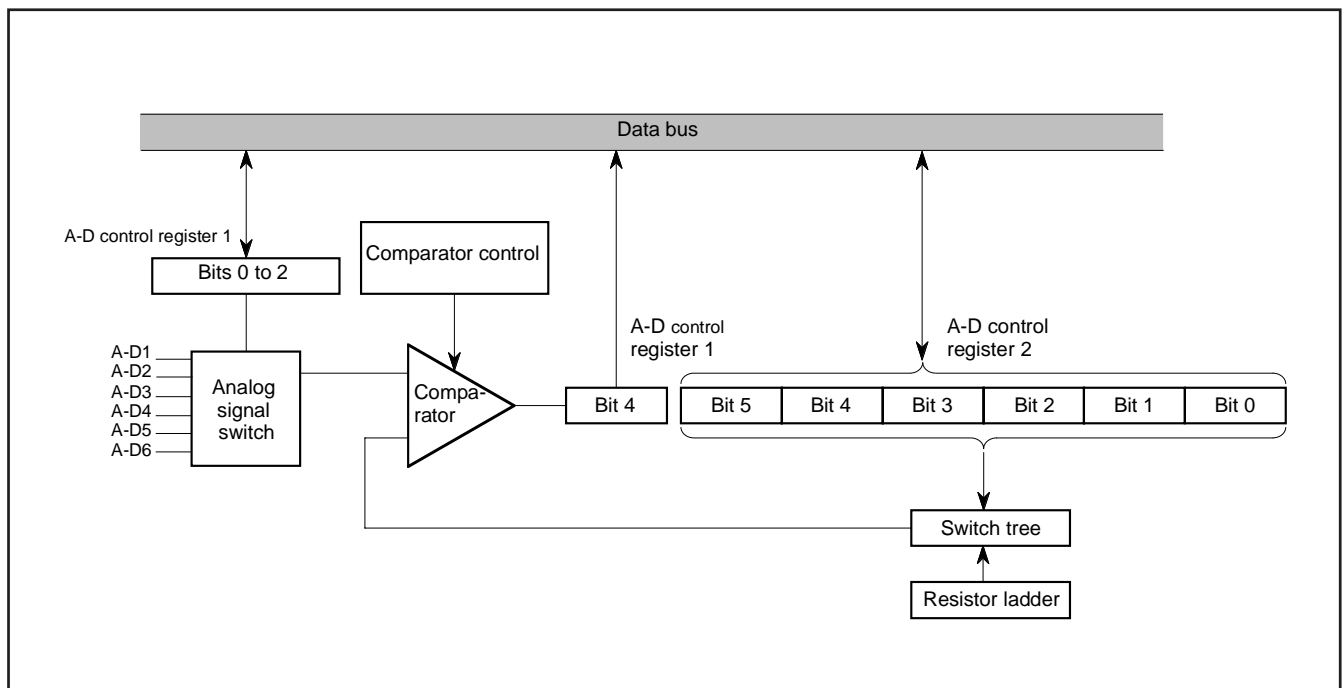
Data bus

A-D control register 1

Bits 0 to 2

Comparator control

A-D control register 1

A-D control register 2

A-D1
A-D2
A-D3
A-D4
A-D5
A-D6

Analog signal switch

Comparator

Bit 4

| Bit 5 | Bit 4 | Bit 3 | Bit 2 | Bit 1 | Bit 0 |
|---|---|---|---|---|---|

Switch tree

Resistor ladder